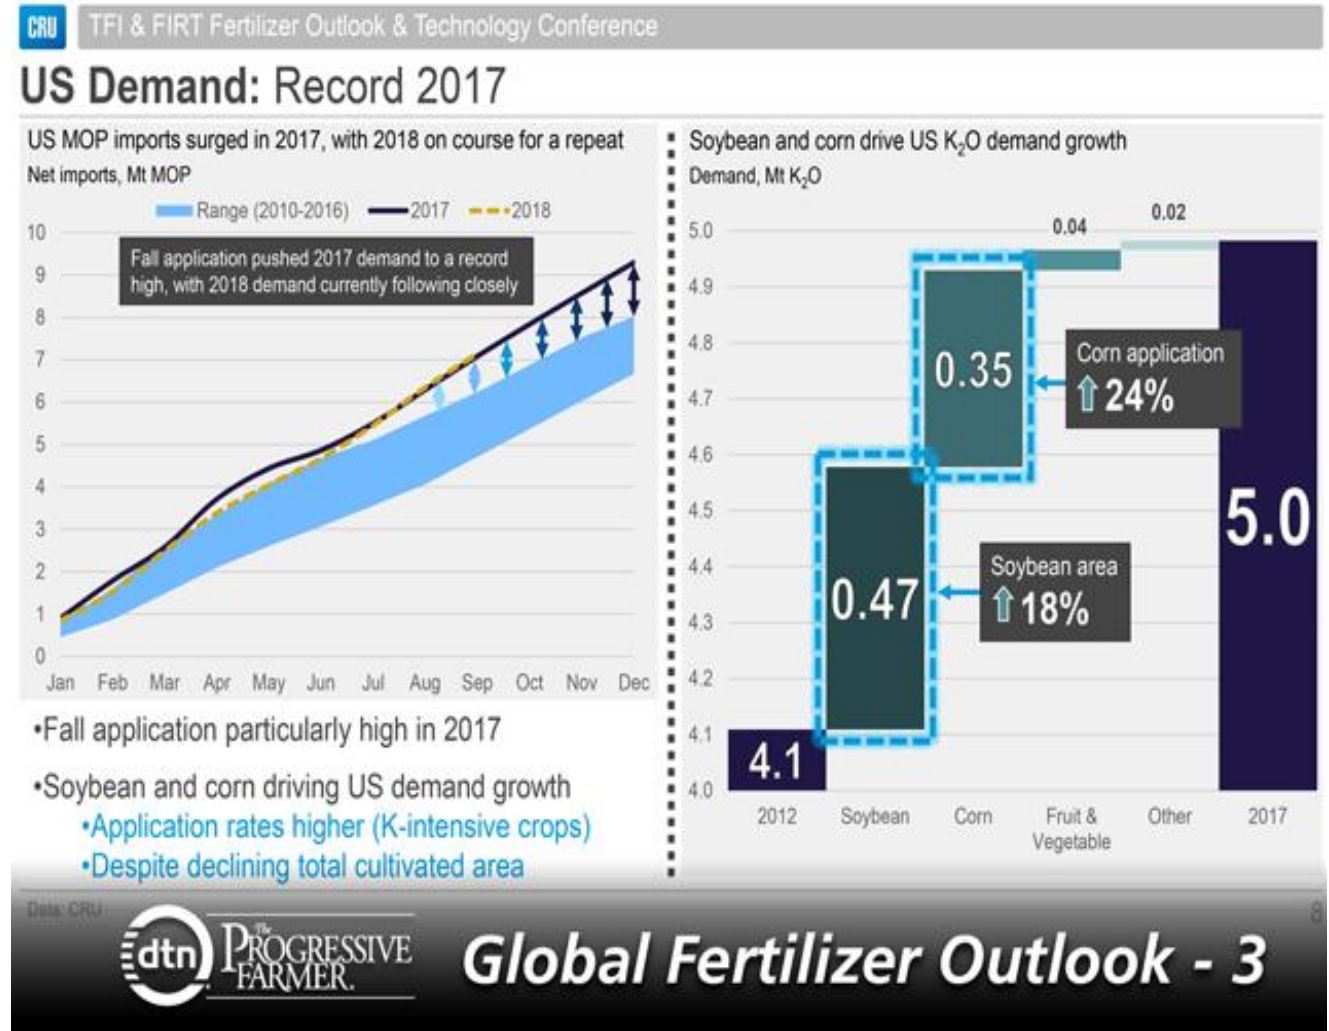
CRU TFI & FIRT Fertilizer Outlook & Technology Conference

US Demand: Record 2017

US MOP imports surged in 2017, with 2018 on course for a repeat
Net imports, Mt MOP

Range (2010-2016) 2017 2018

Fall application pushed 2017 demand to a record high, with 2018 demand currently following closely

10 9 8 7 6 5 4 3 2 1 0
Jan Feb Mar Apr May Jun Jul Aug Sep Oct Nov Dec

•Fall application particularly high in 2017

•Soybean and corn driving US demand growth
•Application rates higher (K-intensive crops)
•Despite declining total cultivated area

Soybean and corn drive US $K_2O$ demand growth
Demand, Mt $K_2O$

5.0 4.9 4.8 4.7 4.6 4.5 4.4 4.3 4.2 4.1 4.0

0.04 0.02

0.35
Corn application
24%

5.0

0.47
Soybean area
18%

4.1

2012 Soybean Corn Fruit & Vegetable Other 2017

Data: CRU

8

dtn The Progressive Farmer

Global Fertilizer Outlook - 3